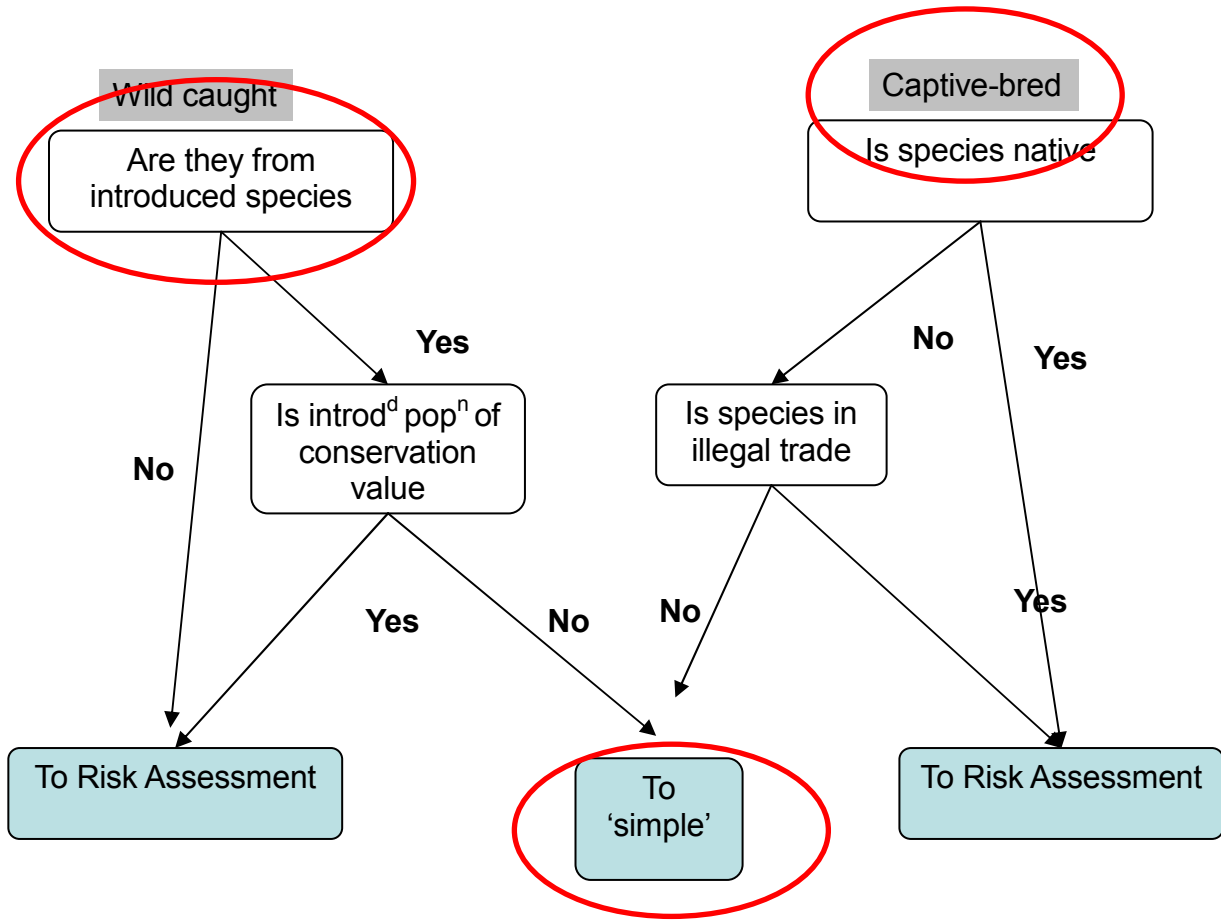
Wild caught

Are they from introduced species

Yes

Is introd$^{d}$ pop$^{n}$ of conservation value

No

Yes

No

To Risk Assessment

To 'simple'

Captive-bred

Is species native

No

Yes

Is species in illegal trade

No

Yes

To Risk Assessment